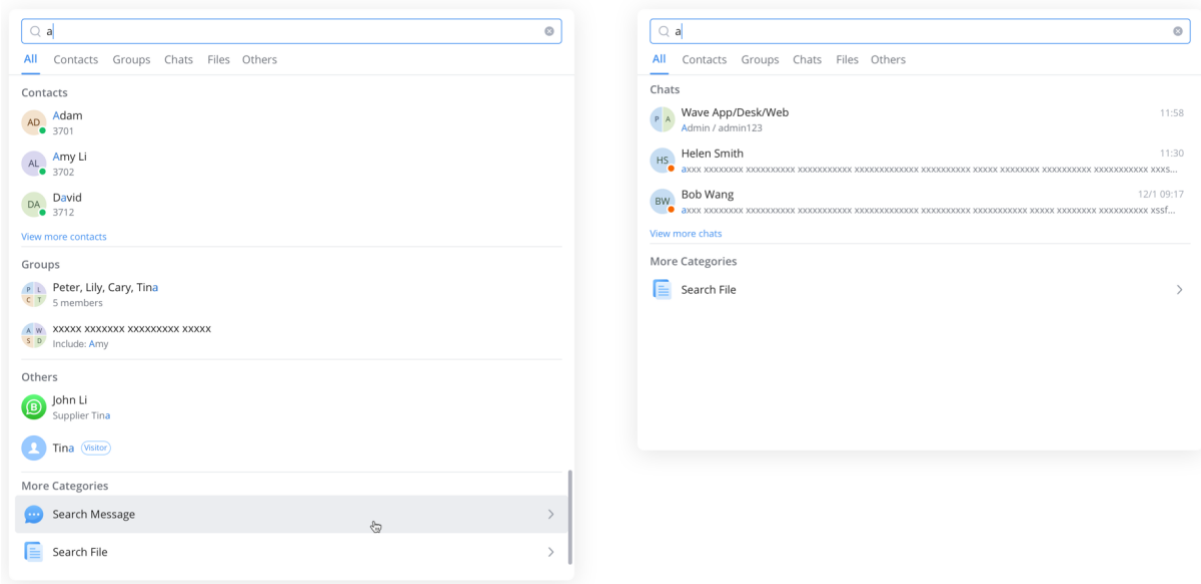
a

All Contacts Groups Chats Files Others

Contacts

AD Adam
3701

AL Amy Li
3702

DA David
3712

View more contacts

Groups

P L C T Peter, Lily, Cary, Tina
5 members

A W S D xxxxx xxxxxxx xxxxxxxxx xxxxx
Include: Amy

Others

B John Li
Supplier Tina

Tina Visitor

More Categories

Search Message

Search File

a

All Contacts Groups Chats Files Others

Chats

P A Wave App/Desk/Web 11:58
Admin / admin123

HS Helen Smith 11:30
axxx xxxxxxxx xxxxxxxxxx xxxxxxxxxxx xxxxxxxxxxxxxx xxxxxxxxxx xxxxx xxxxxxxx xxxxxxxxxx xxxxxxxxxxx xxxs...

BW Bob Wang 12/1 09:17
axxx xxxxxxxx xxxxxxxxxx xxxxxxxxxxx xxxxxxxxxxxxxx xxxxxxxxxx xxxxxxxxxxx xxxxx xxxxxxxx xxxxxxxxxx xssf...

View more chats

More Categories

Search File